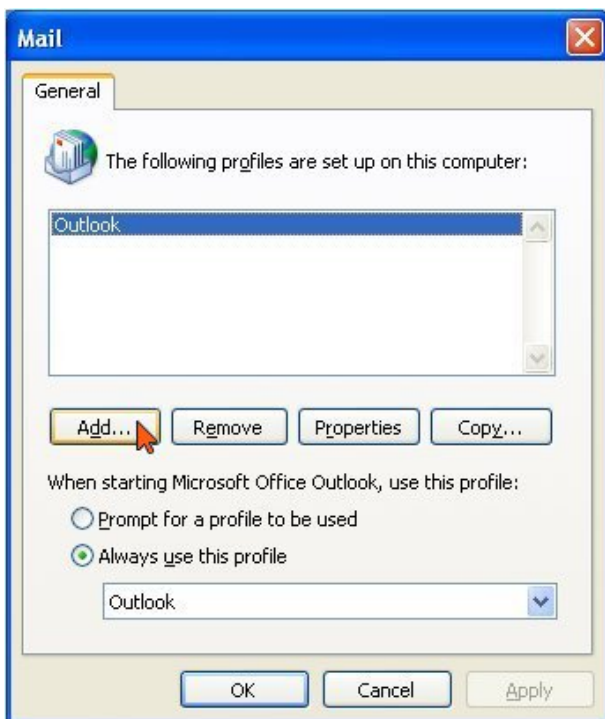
Mail

General

The following profiles are set up on this computer:

Outlook

Add... Remove Properties Copy...

When starting Microsoft Office Outlook, use this profile:

Prompt for a profile to be used

Always use this profile

Outlook

OK Cancel Apply